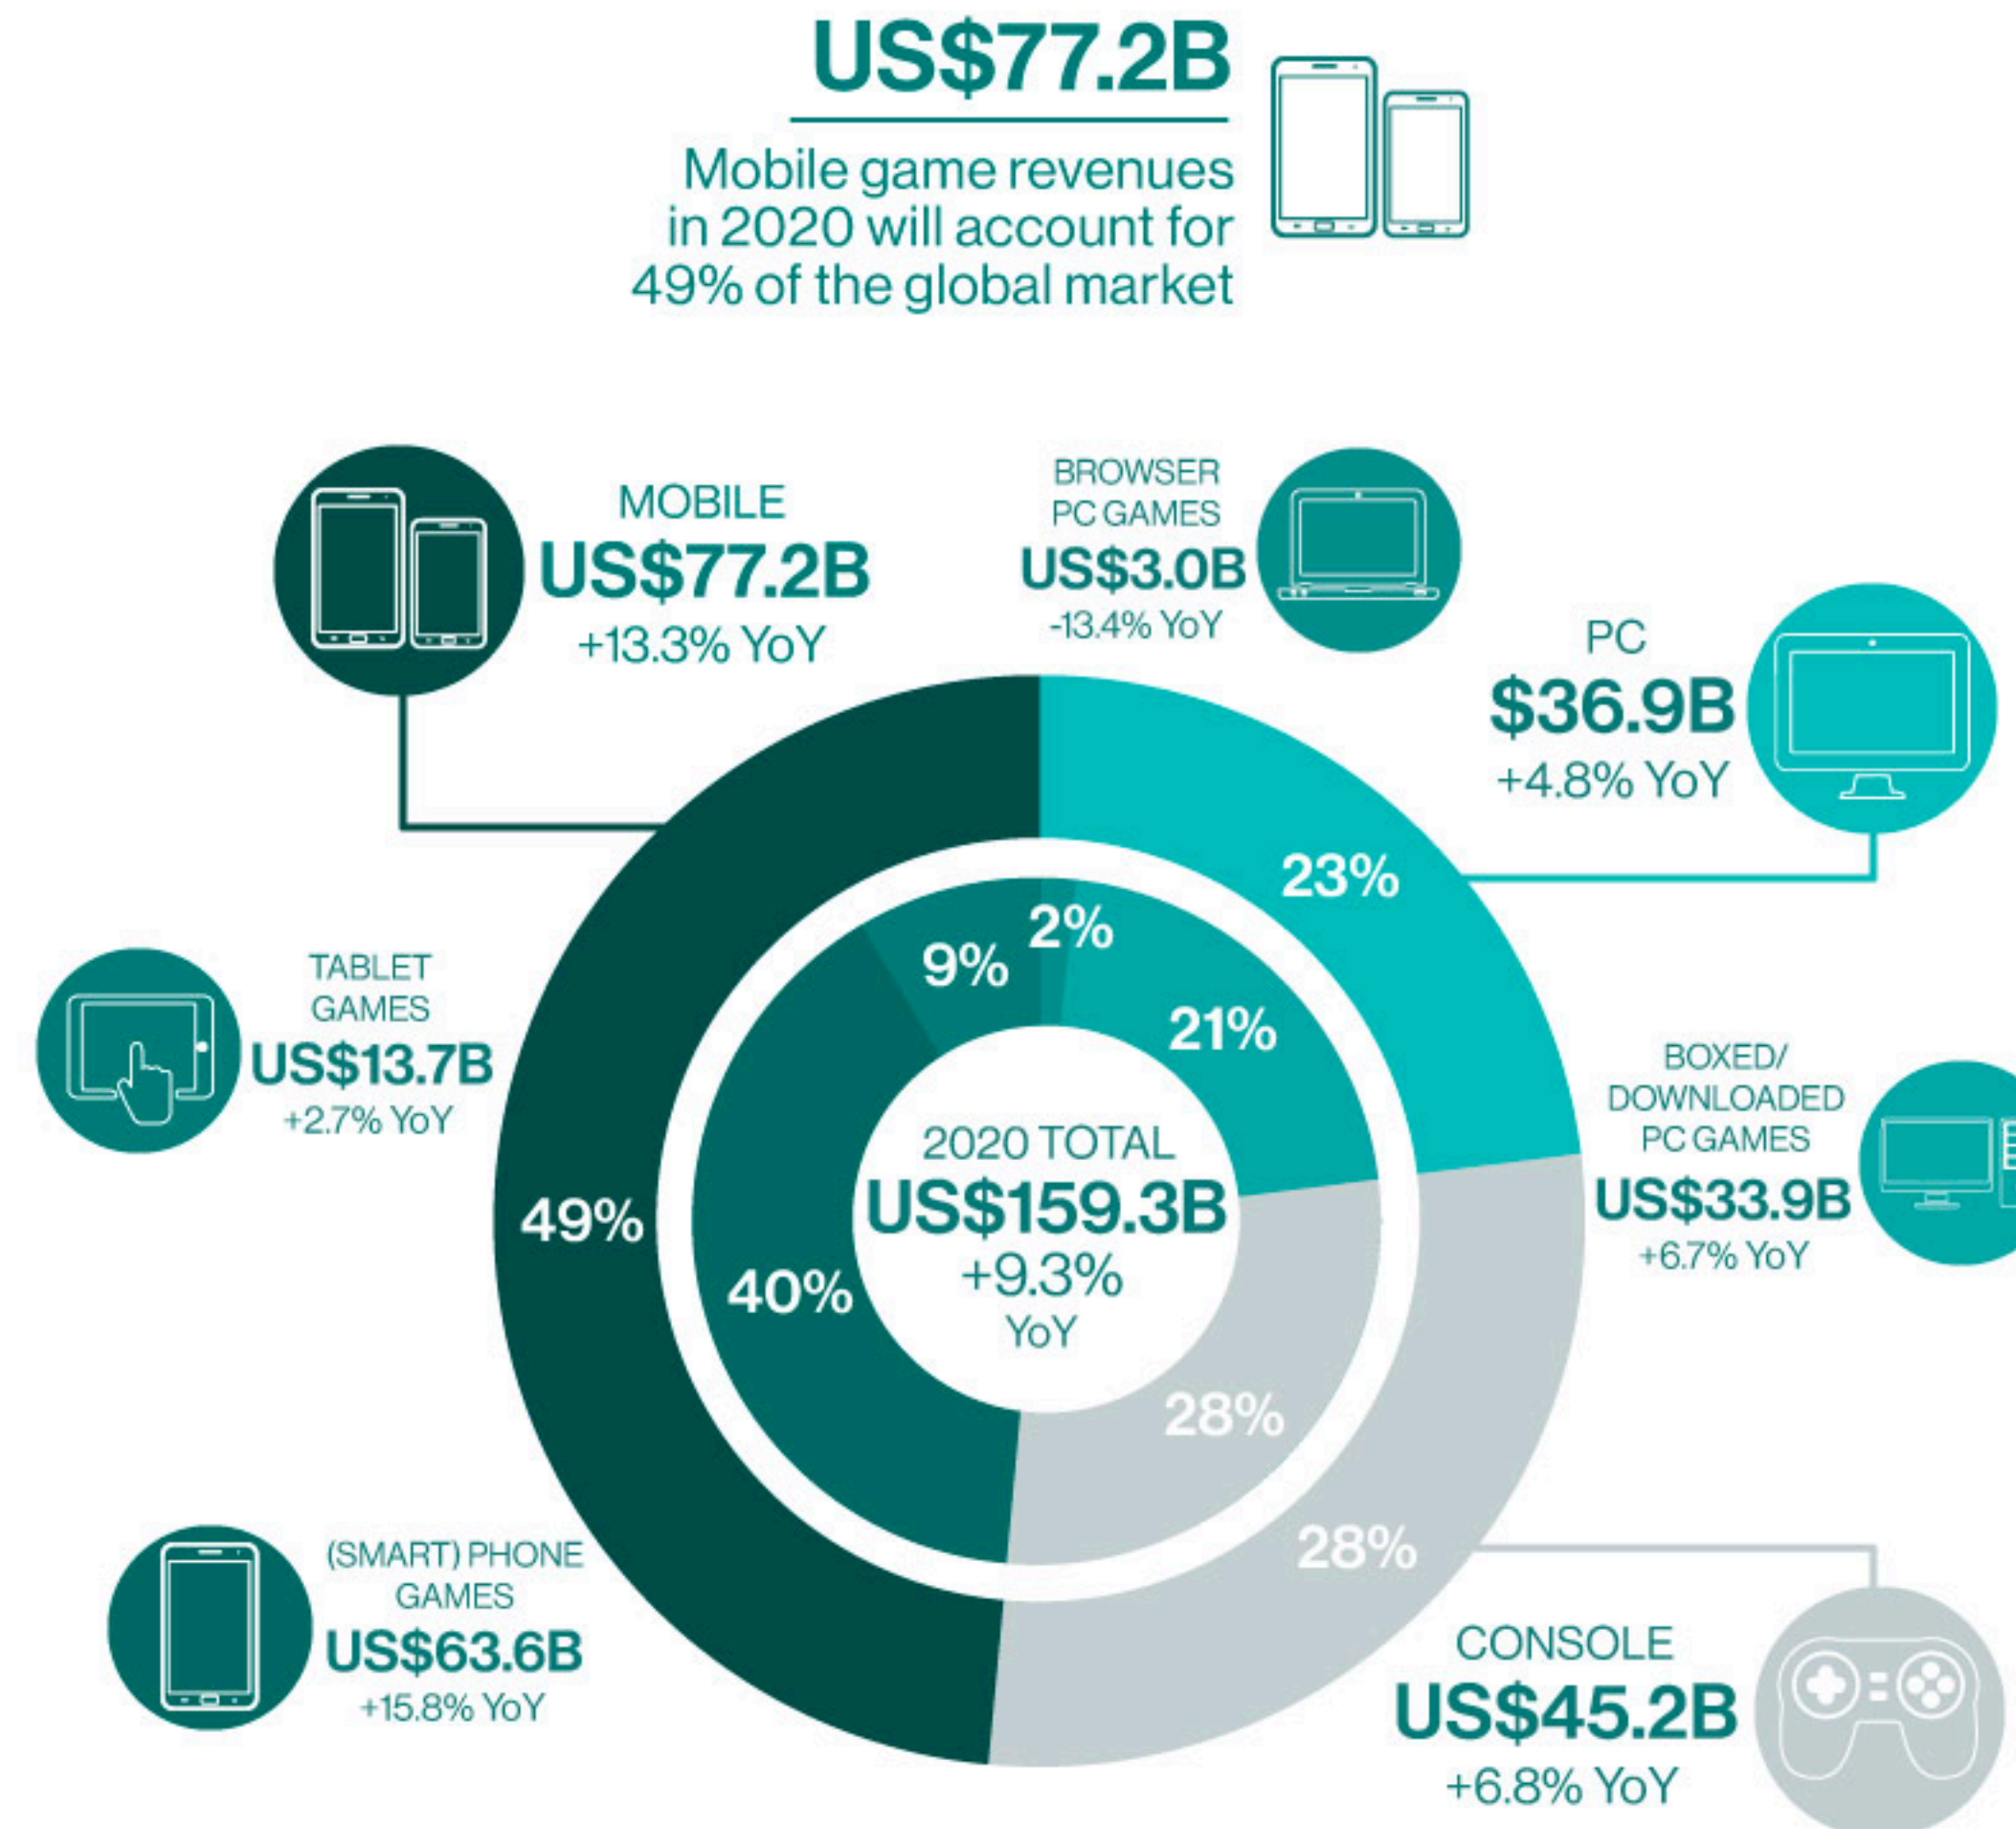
US$77.2B

Mobile game revenues in 2020 will account for 49% of the global market

MOBILE
US$77.2B
+13.3% YoY

BROWSER PC GAMES
US$3.0B
-13.4% YoY

PC
$36.9B
+4.8% YoY

TABLET GAMES
US$13.7B
+2.7% YoY

BOXED/ DOWNLOADED PC GAMES
US$33.9B
+6.7% YoY

23%
2%
9%
21%
49%
40%
28%
28%

2020 TOTAL
US$159.3B
+9.3%
YoY

(SMART) PHONE GAMES
US$63.6B
+15.8% YoY

CONSOLE
US$45.2B
+6.8% YoY